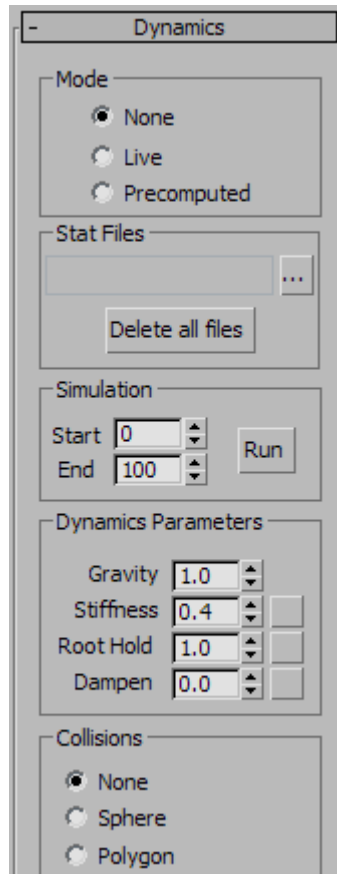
- Dynamics

Mode
None
Live
Precomputed

Stat Files
...
Delete all files

Simulation
Start 0
End 100
Run

Dynamics Parameters
Gravity 1.0
Stiffness 0.4
Root Hold 1.0
Dampen 0.0

Collisions
None
Sphere
Polygon